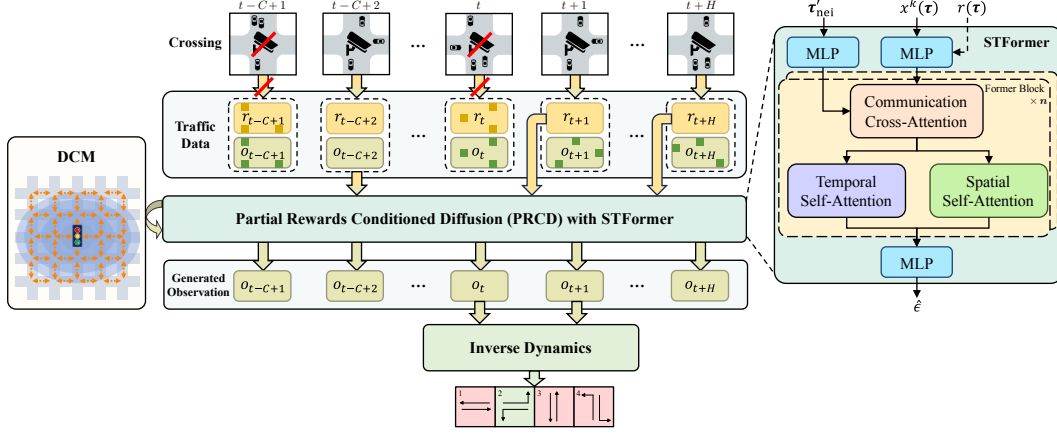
$t-C+1$ $t-C+2$ $t$ $t+1$ $t+H$

Crossing

...

...

Traffic Data

$r_{t-C+1}$ $r_{t-C+2}$ $r_t$ $r_{t+1}$ $r_{t+H}$

$o_{t-C+1}$ $o_{t-C+2}$ $o_t$ $o_{t+1}$ $o_{t+H}$

DCM

Partial Rewards Conditioned Diffusion (PRCD) with STFormer

Generated Observation

$o_{t-C+1}$ $o_{t-C+2}$ $o_t$ $o_{t+1}$ $o_{t+H}$

Inverse Dynamics

1 2 3 4

$\boldsymbol{\tau}'_{\text{nei}}$ $x^k(\boldsymbol{\tau})$ $r(\boldsymbol{\tau})$

STFormer

MLP MLP

Former Block $\times\, \boldsymbol{n}$

Communication Cross-Attention

Temporal Self-Attention

Spatial Self-Attention

MLP

$\hat{\epsilon}$